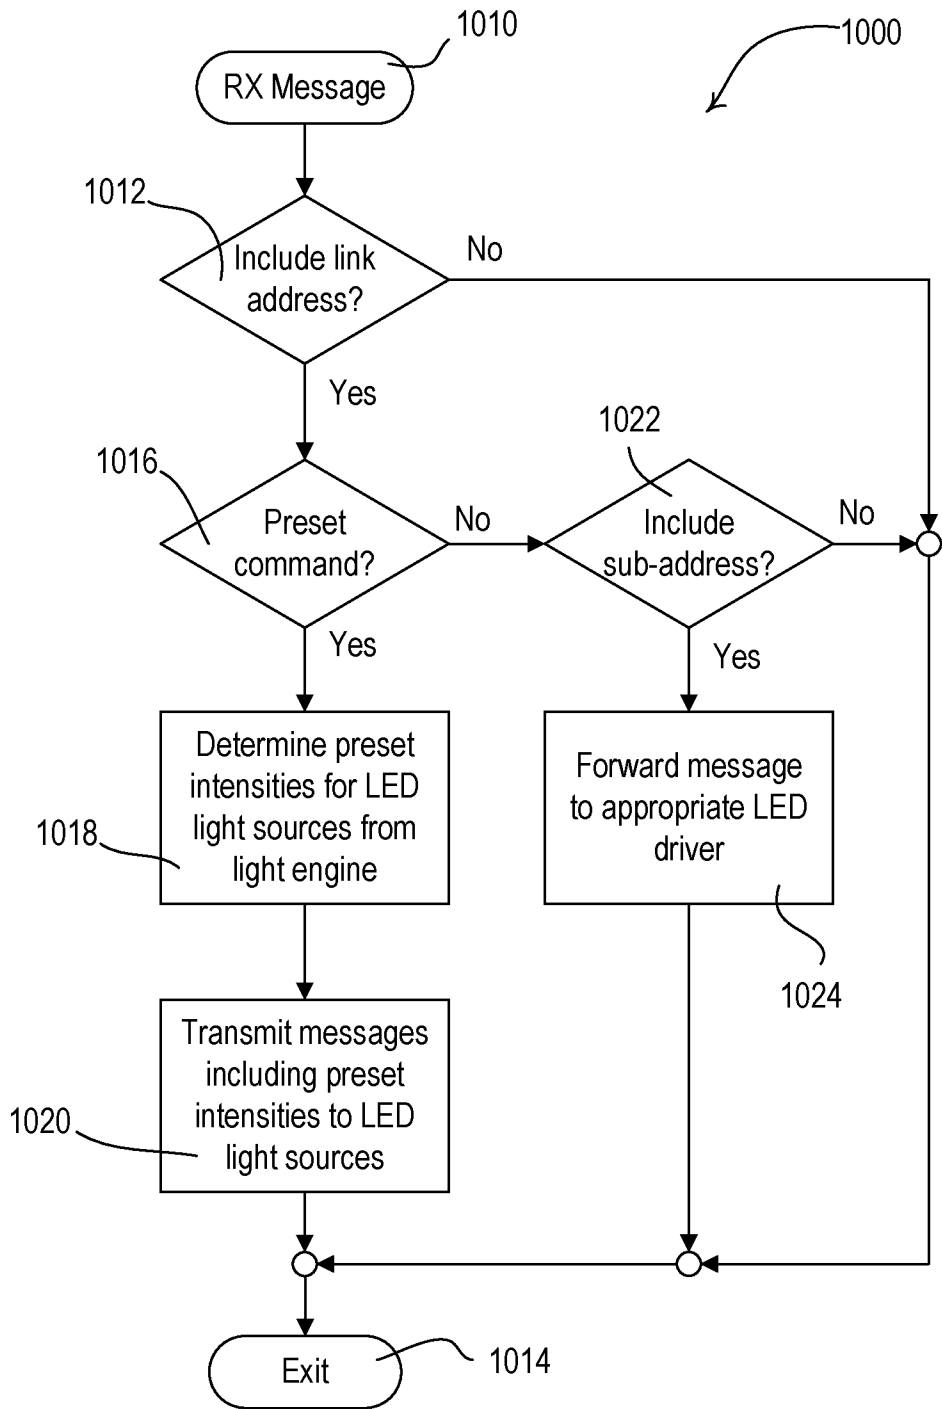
1010

1000

RX Message

1012

Include link address?

No

Yes

1016

1022

Preset command?

No

Include sub-address?

No

Yes

Yes

Determine preset intensities for LED light sources from light engine

1018

Forward message to appropriate LED driver

1024

Transmit messages including preset intensities to LED light sources

1020

Exit

1014